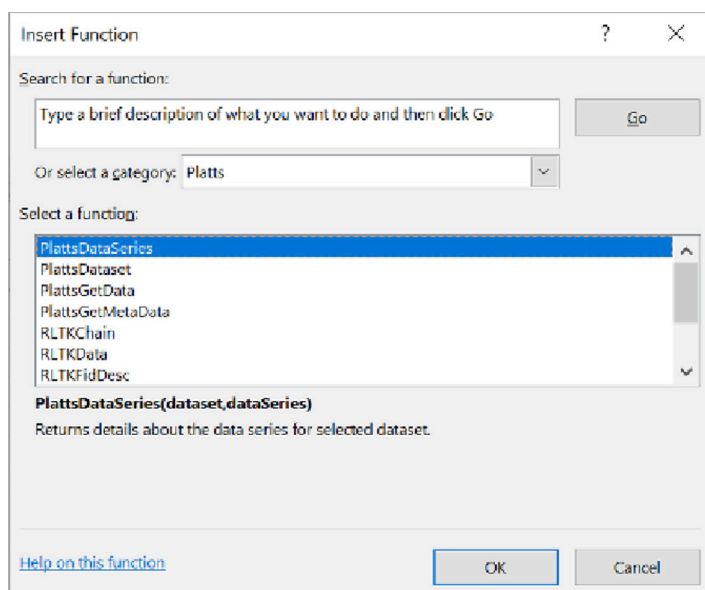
Insert Function ? ×

Search for a function:

Type a brief description of what you want to do and then click Go

Go

Or select a category: Platts

Select a function:

PlattsDataSeries
PlattsDataset
PlattsGetData
PlattsGetMetaData
RLTKChain
RLTKData
RLTKFidDesc

PlattsDataSeries(dataset,dataSeries)

Returns details about the data series for selected dataset.

Help on this function

OK

Cancel